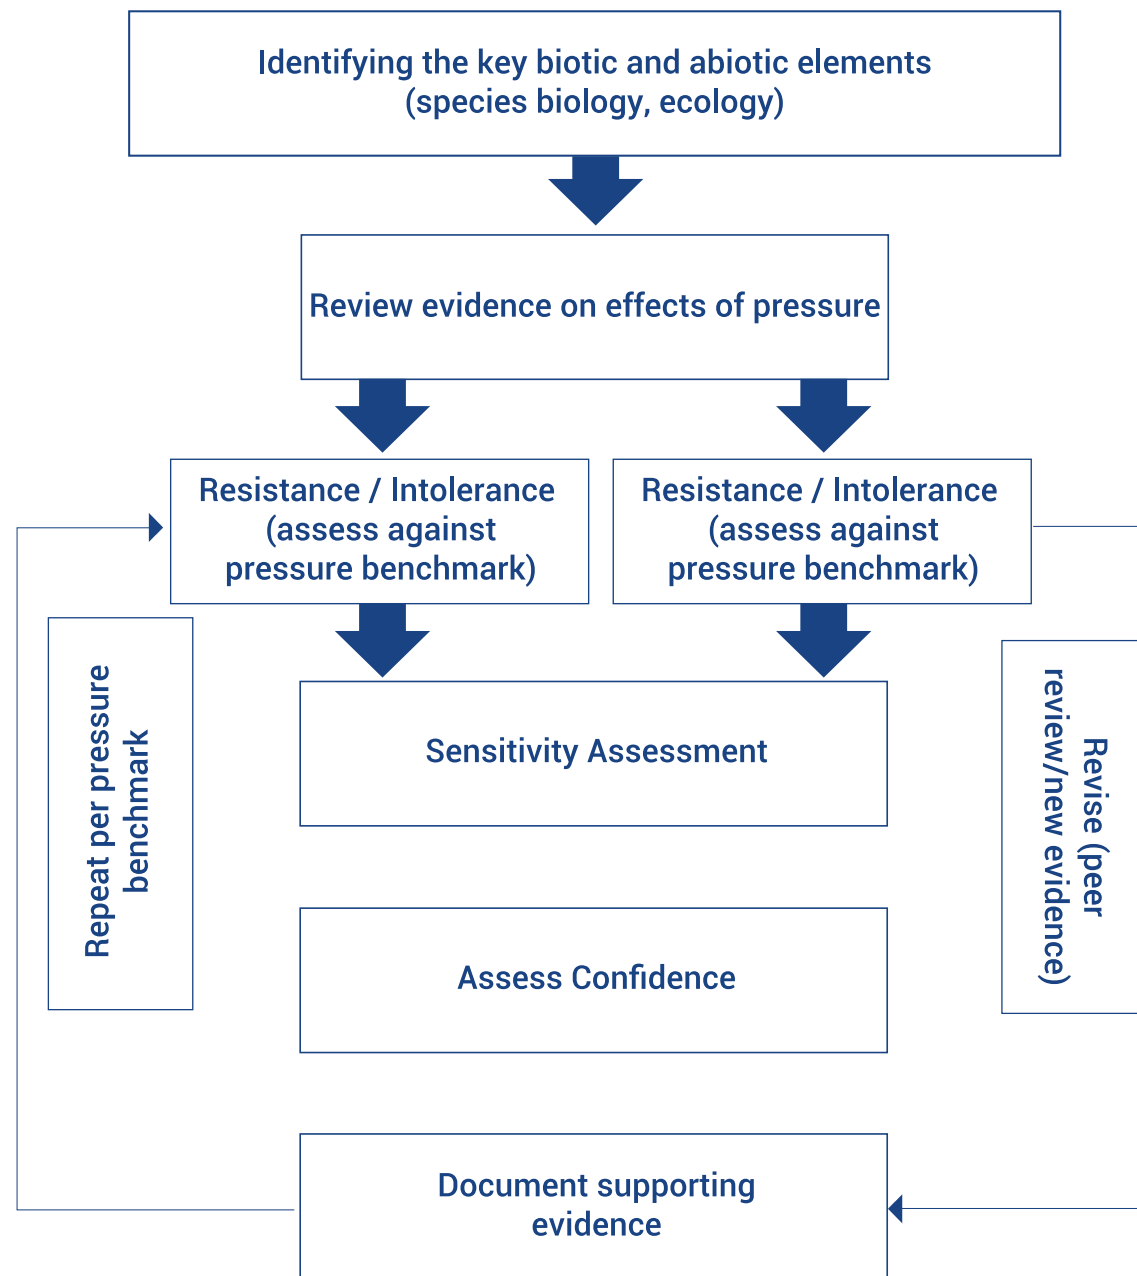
Identifying the key biotic and abiotic elements (species biology, ecology)

Review evidence on effects of pressure

Resistance / Intolerance (assess against pressure benchmark)

Resistance / Intolerance (assess against pressure benchmark)

Repeat per pressure benchmark

Sensitivity Assessment

Revise (peer review/new evidence)

Assess Confidence

Document supporting evidence